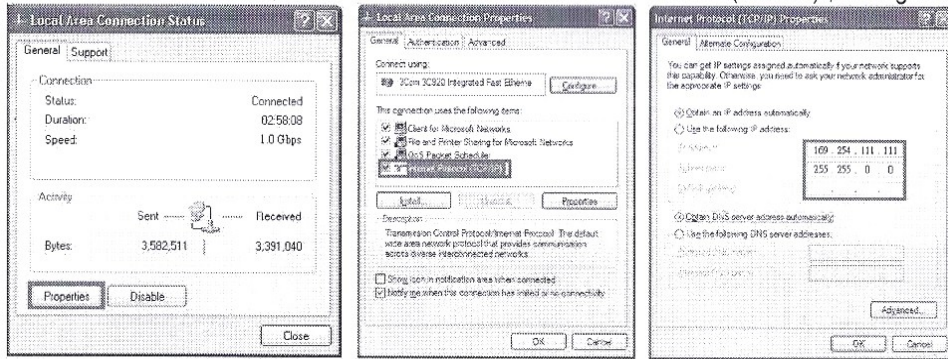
Local Area Connection Status

General | Support

Connection
Status: Connected
Duration: 02:58:08
Speed: 1.0 Gbps

Activity
Sent — Received
Bytes: 3,582,511 | 3,391,040

Properties | Disable

Close

Local Area Connection Properties

General | Authentication | Advanced

Connect using:
3Com 3C920 Integrated Fast Etherne
Configure

This connection uses the following items:
Client for Microsoft Networks
File and Printer Sharing for Microsoft Networks
QoS Packet Scheduler
Internet Protocol (TCP/IP)

Install... | Uninstall | Properties

Description
Transmission Control Protocol/Internet Protocol. The default wide area network protocol that provides communication across diverse interconnected networks.

Show icon in notification area when connected
Notify me when this connection has limited or no connectivity

OK | Cancel

Internet Protocol (TCP/IP) Properties

General | Alternate Configuration

You can get IP settings assigned automatically if your network supports this capability. Otherwise, you need to ask your network administrator for the appropriate IP settings.

Obtain an IP address automatically
Use the following IP address:
IP address: 169 . 254 . 111 . 111
Subnet mask: 255 . 255 . 0 . 0
Default gateway:

Obtain DNS server address automatically
Use the following DNS server addresses:
Preferred DNS server:
Alternate DNS server:

Advanced...

OK | Cancel